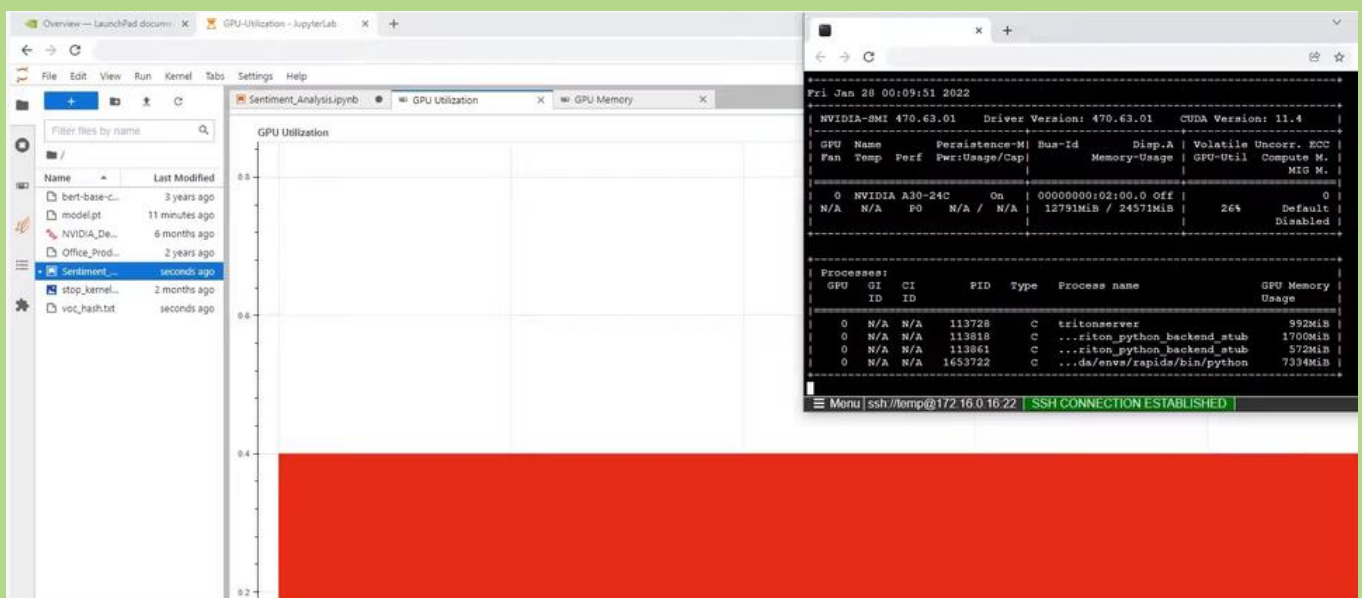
Overview — LaunchPad docume × GPU-Utilization - JupyterLab × +

File Edit View Run Kernel Tabs Settings Help

Filter files by name

/

| Name | Last Modified |
|---|---|
| bert-base-c... | 3 years ago |
| model.pt | 11 minutes ago |
| NVIDIA_De... | 6 months ago |
| Office_Prod... | 2 years ago |
| Sentiment_... | seconds ago |
| stop_kernel... | 2 months ago |
| voc_hash.txt | seconds ago |

Sentiment_Analysis.ipynb × GPU Utilization × GPU Memory ×

GPU Utilization

0.8
0.6
0.4
0.2

Fri Jan 28 00:09:51 2022

| NVIDIA-SMI 470.63.01 Driver Version: 470.63.01 CUDA Version: 11.4 |
| GPU Name Persistence-M| Bus-Id Disp.A | Volatile Uncorr. ECC |
| Fan Temp Perf Pwr:Usage/Cap| Memory-Usage | GPU-Util Compute M. |
| | | MIG M. |
| 0 NVIDIA A30-24C On | 00000000:02:00.0 Off | 0 |
| N/A N/A P0 N/A / N/A | 12791MiB / 24571MiB | 26% Default |
| | | Disabled |

| Processes: |
| GPU GI CI PID Type Process name GPU Memory |
| ID ID Usage |
| 0 N/A N/A 113728 C tritonserver 992MiB |
| 0 N/A N/A 113818 C ...riton_python_backend_stub 1700MiB |
| 0 N/A N/A 113861 C ...riton_python_backend_stub 572MiB |
| 0 N/A N/A 1653722 C ...da/envs/rapids/bin/python 7334MiB |

Menu | ssh://temp@172.16.0.16:22 | SSH CONNECTION ESTABLISHED